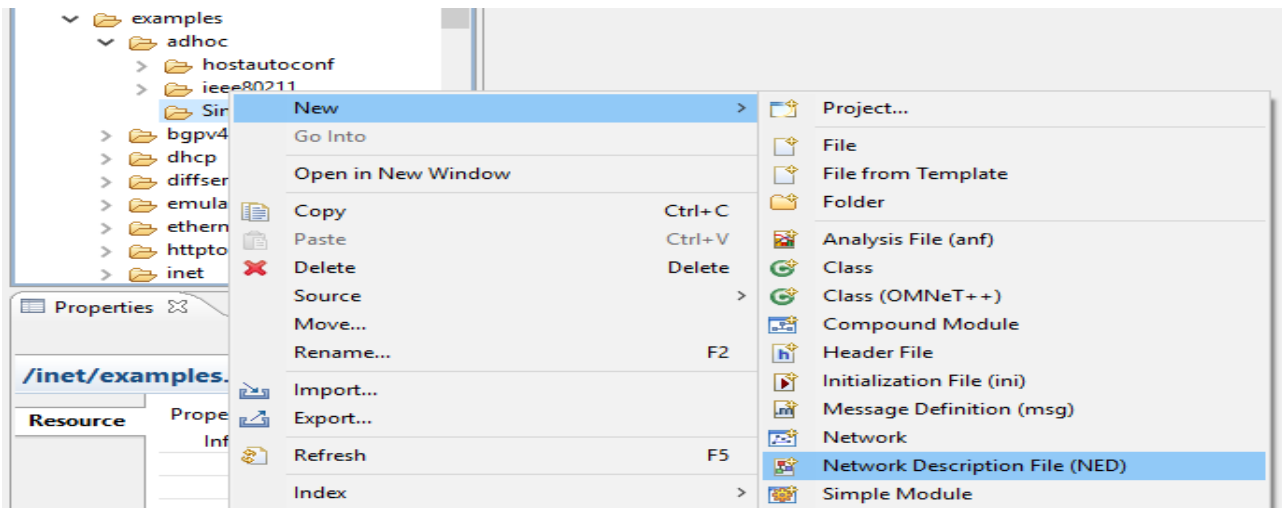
examples
adhoc
hostautoconf
ieee80211
Sir
bgpv4
dhcp
diffser
emula
ethern
httpto
inet
Properties ☒
/inet/examples.
Resource
Prope
Inf

New >
Go Into
Open in New Window
Copy Ctrl+C
Paste Ctrl+V
Delete Delete
Source >
Move...
Rename... F2
Import...
Export...
Refresh F5
Index >

Project...
File
File from Template
Folder
Analysis File (anf)
Class
Class (OMNeT++)
Compound Module
Header File
Initialization File (ini)
Message Definition (msg)
Network
Network Description File (NED)
Simple Module